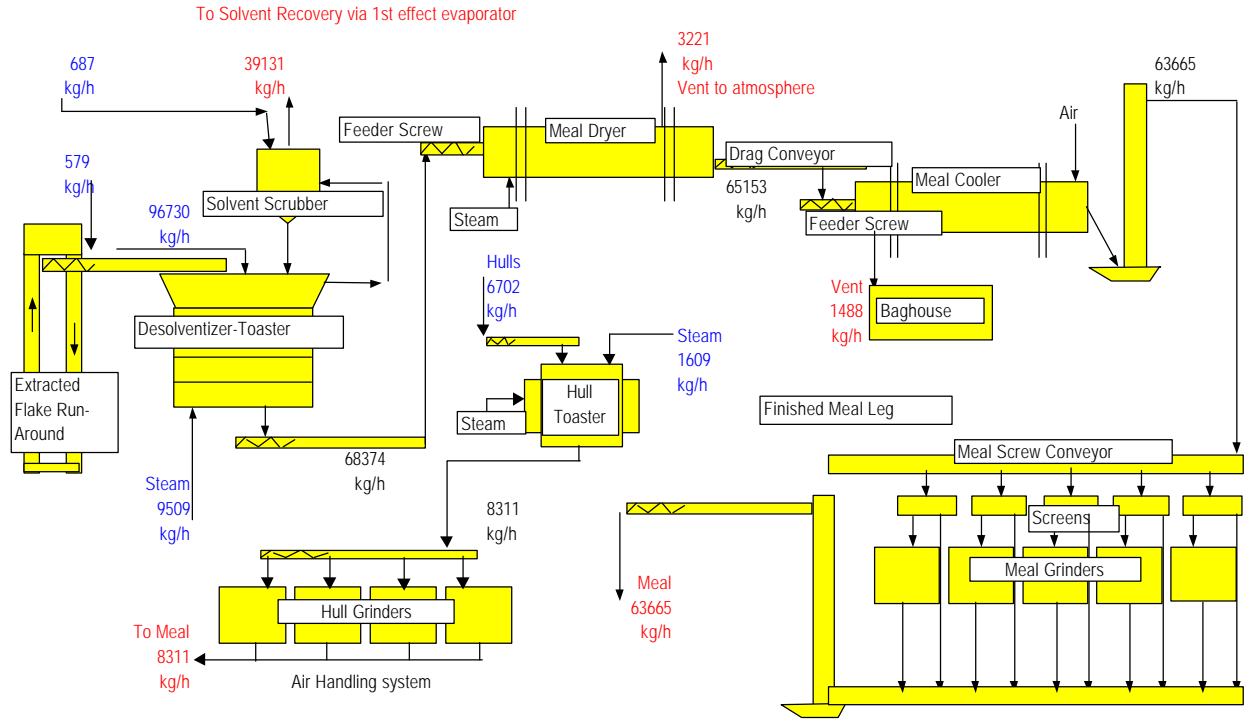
To Solvent Recovery via 1st effect evaporator

687 kg/h

39131 kg/h

3221 kg/h Vent to atmosphere

63665 kg/h

Feeder Screw

Meal Dryer

Air

579 kg/h

Solvent Scrubber

Drag Conveyor

65153 kg/h

Meal Cooler

96730 kg/h

Steam

Feeder Screw

Hulls 6702 kg/h

Vent 1488 kg/h

Baghouse

Desolventizer-Toaster

Steam 1609 kg/h

Extracted Flake Run-Around

Hull Toaster

Steam

Finished Meal Leg

68374 kg/h

Meal Screw Conveyor

Steam 9509 kg/h

8311 kg/h

Screens

Meal Grinders

Meal 63665 kg/h

Hull Grinders

To Meal 8311 kg/h

Air Handling system